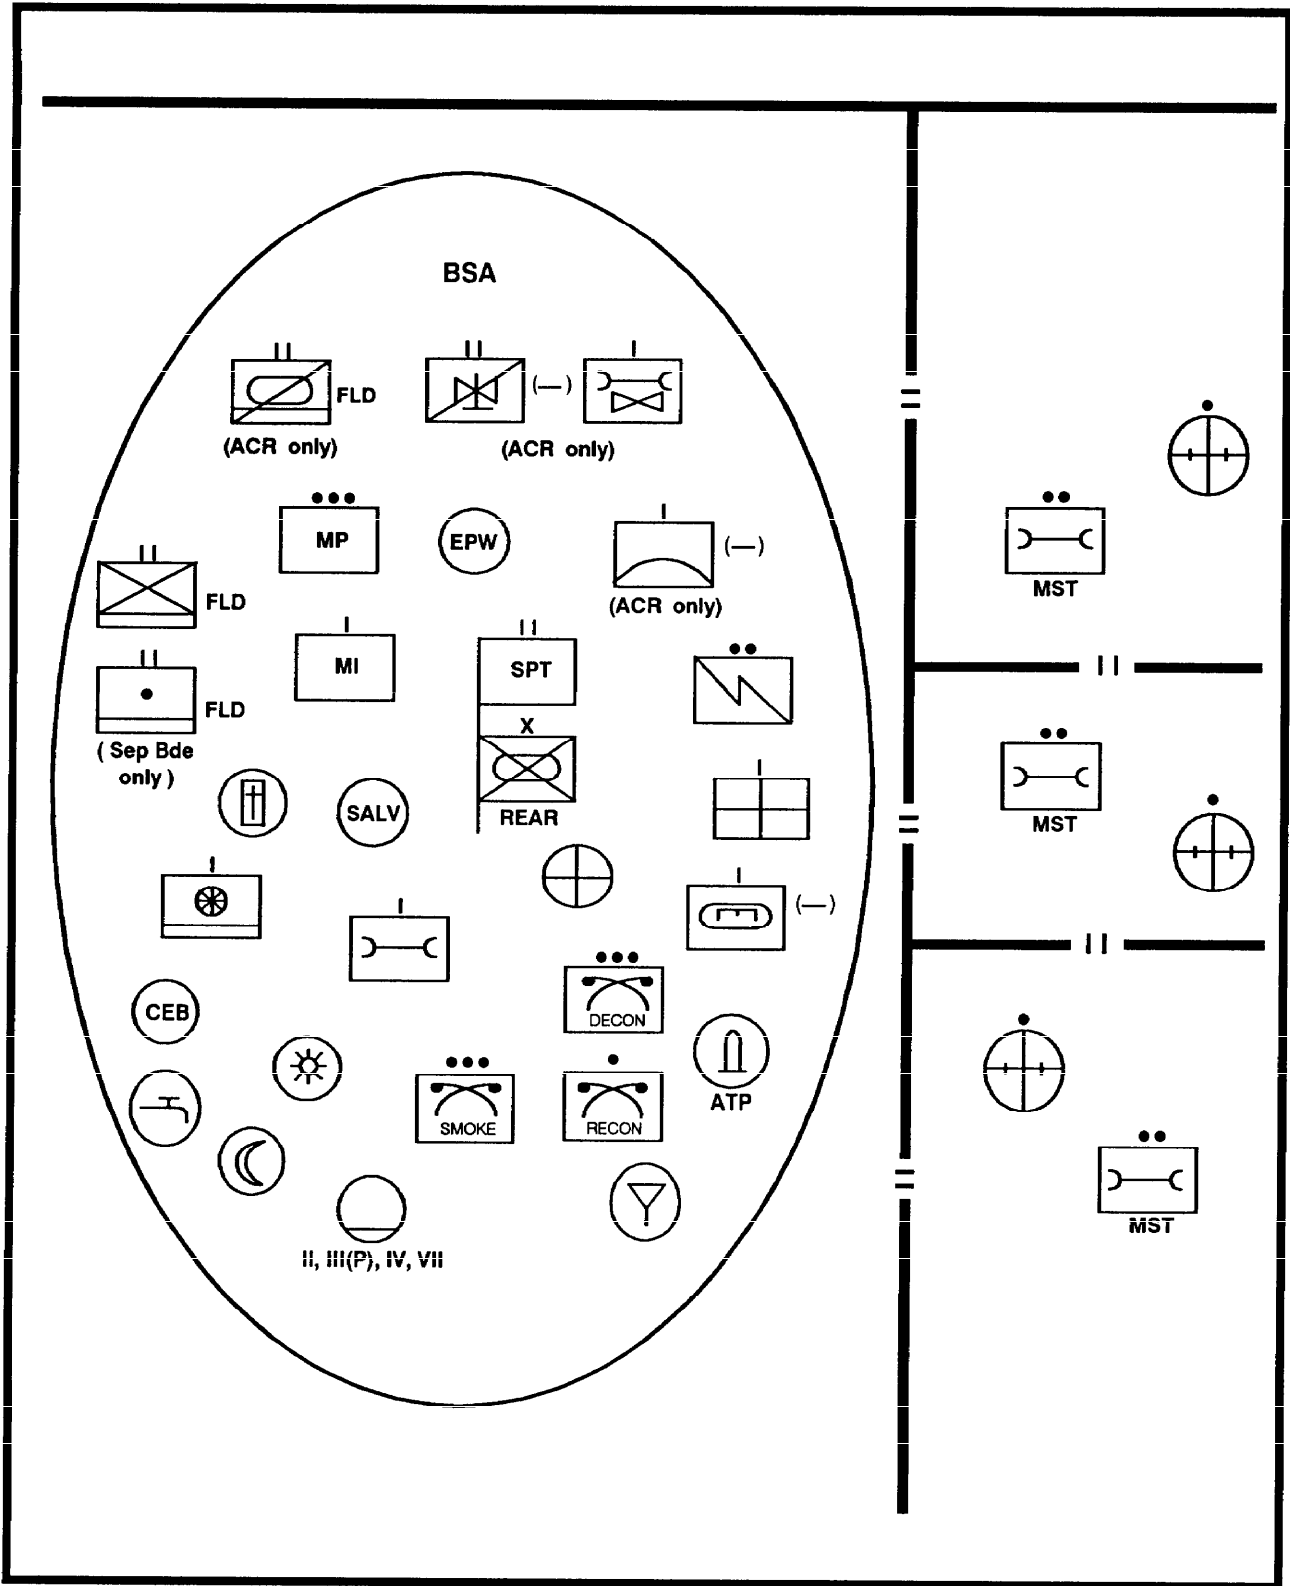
BSA

II
FLD
(ACR only)

II
(—)
I
(ACR only)

•••
MP

EPW

I
(—)
(ACR only)

II
FLD

I
MI

II
SPT

••

II
FLD
( Sep Bde only )

X
REAR

I

SALV

I

I
(—)

I

•••
DECON

CEB

ATP

•••
SMOKE

•
RECON

II, III(P), IV, VII

II

••
MST

II

••
MST

II

••
MST